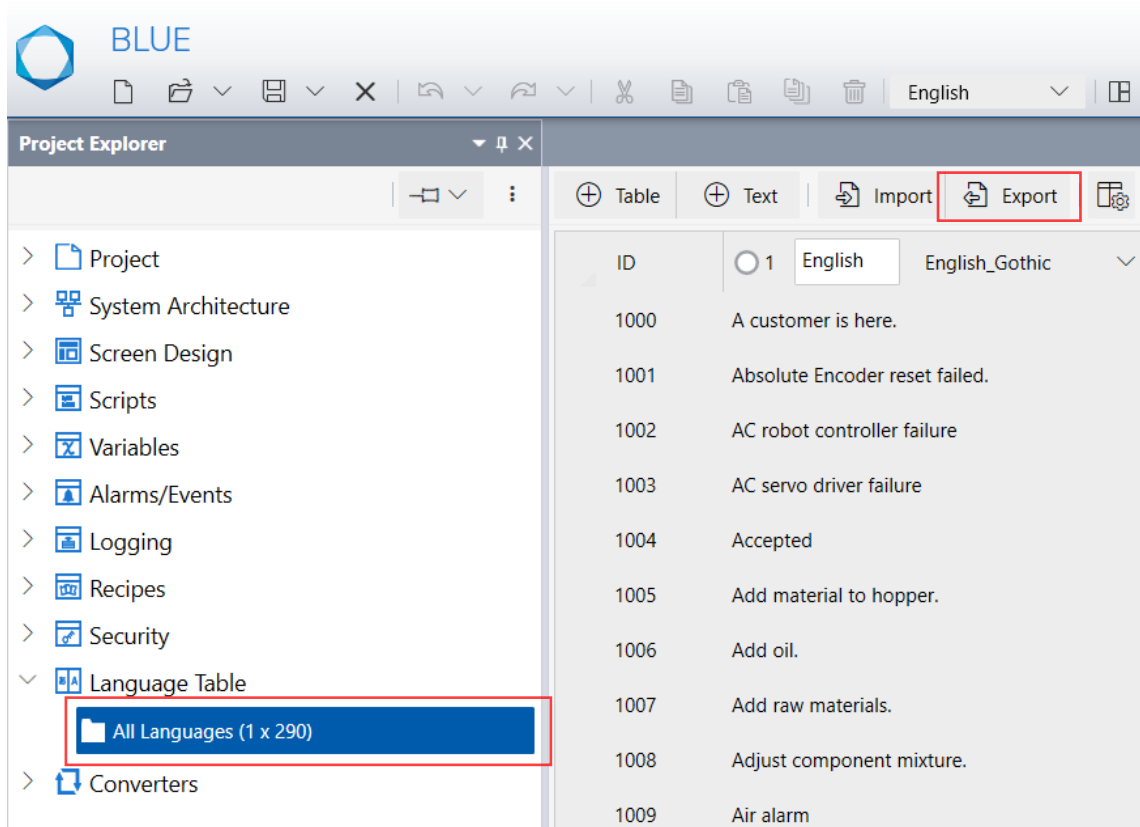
BLUE

English

Project Explorer

Project
System Architecture
Screen Design
Scripts
Variables
Alarms/Events
Logging
Recipes
Security
Language Table
All Languages (1 x 290)
Converters

Table Text Import Export

| ID | 1 English | English_Gothic |
|---|---|---|
| 1000 | A customer is here. | |
| 1001 | Absolute Encoder reset failed. | |
| 1002 | AC robot controller failure | |
| 1003 | AC servo driver failure | |
| 1004 | Accepted | |
| 1005 | Add material to hopper. | |
| 1006 | Add oil. | |
| 1007 | Add raw materials. | |
| 1008 | Adjust component mixture. | |
| 1009 | Air alarm | |